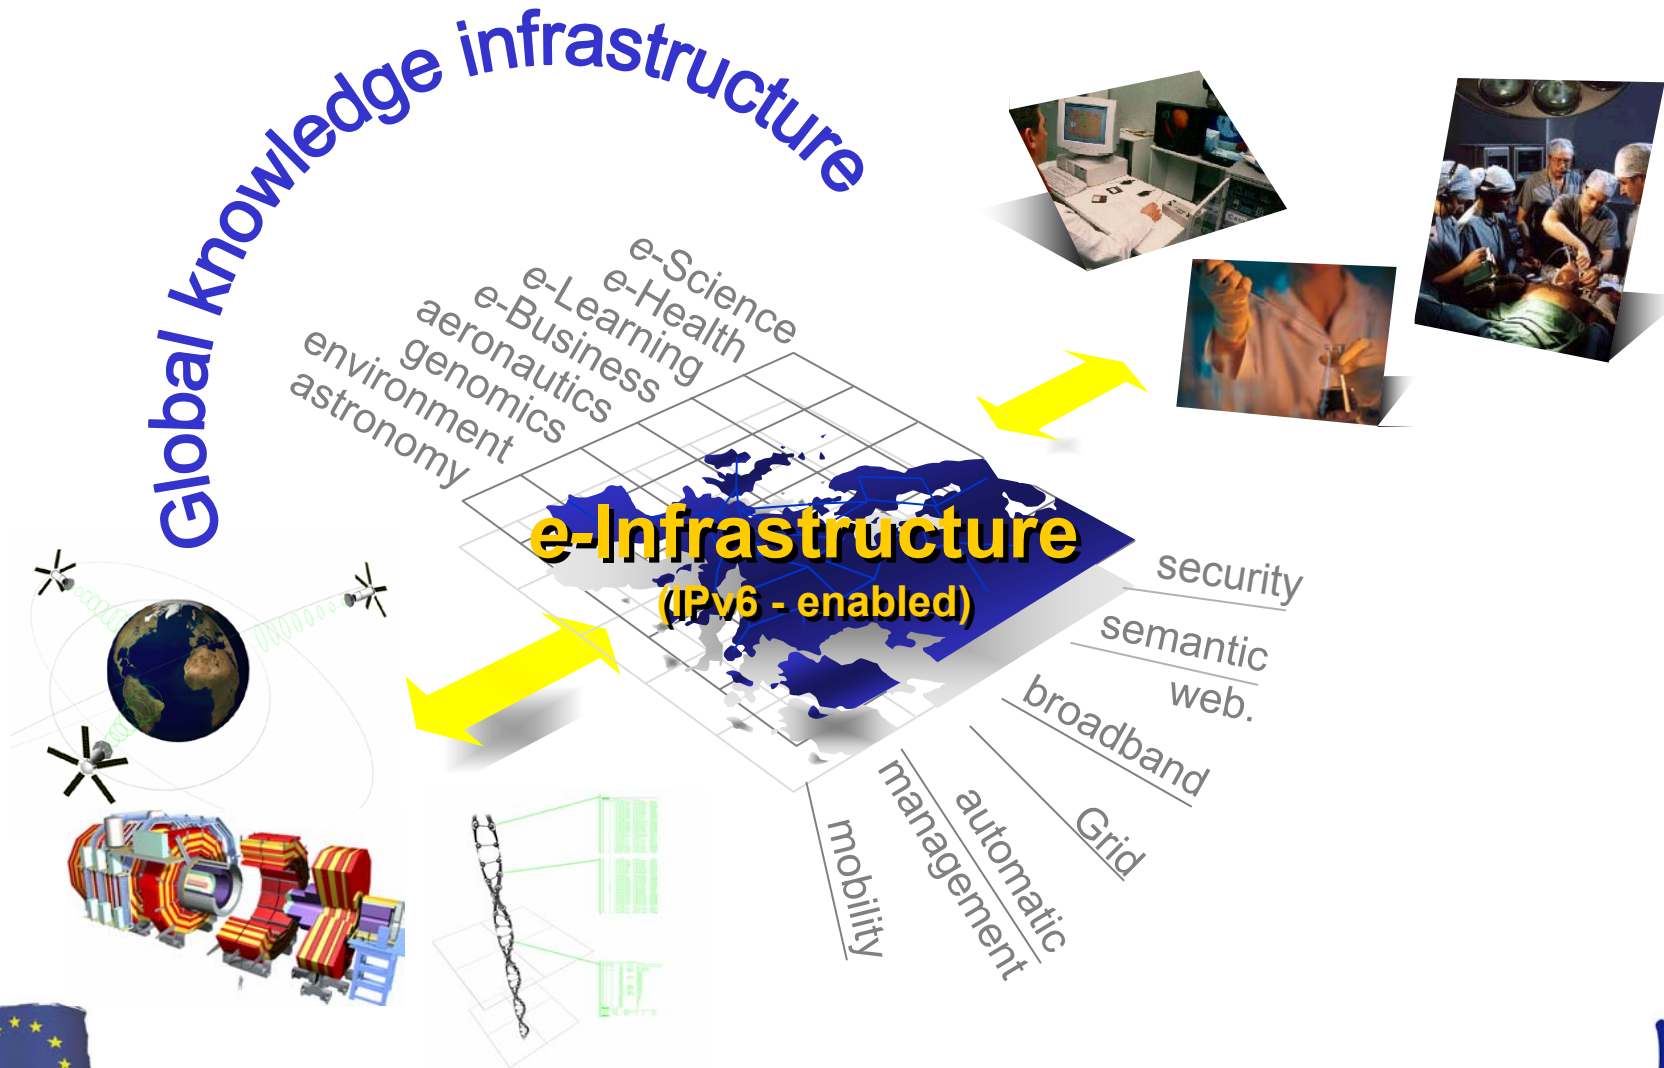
Global knowledge infrastructure

e-Science
e-Health
e-Learning
e-Business
aeronautics
genomics
environment
astronomy

e-Infrastructure
(IPv6 - enabled)

security
semantic web.
broadband
Grid
automatic
management
mobility